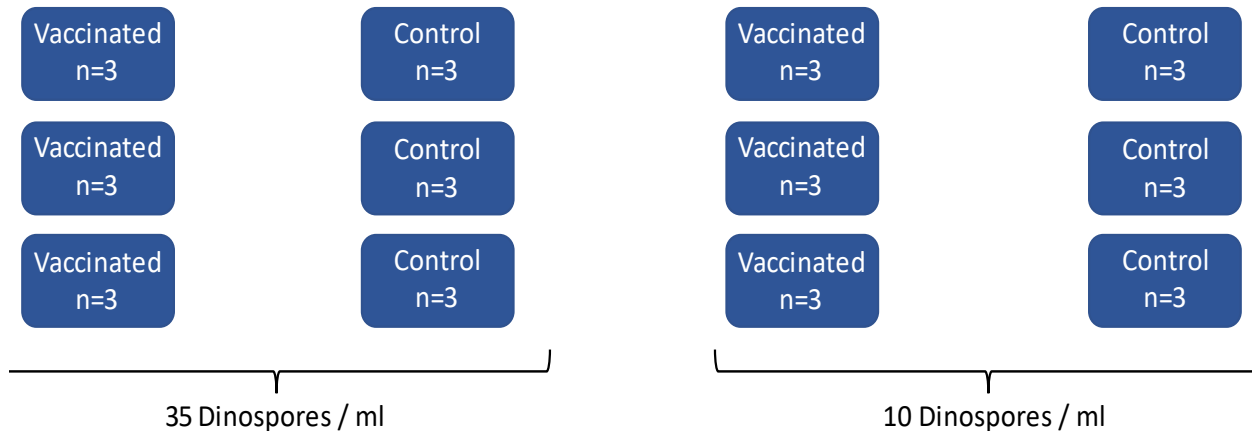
Vaccinated
n=3

Control
n=3

Vaccinated
n=3

Control
n=3

Vaccinated
n=3

Control
n=3

Vaccinated
n=3

Control
n=3

Vaccinated
n=3

Control
n=3

Vaccinated
n=3

Control
n=3

35 Dinospores / ml

10 Dinospores / ml